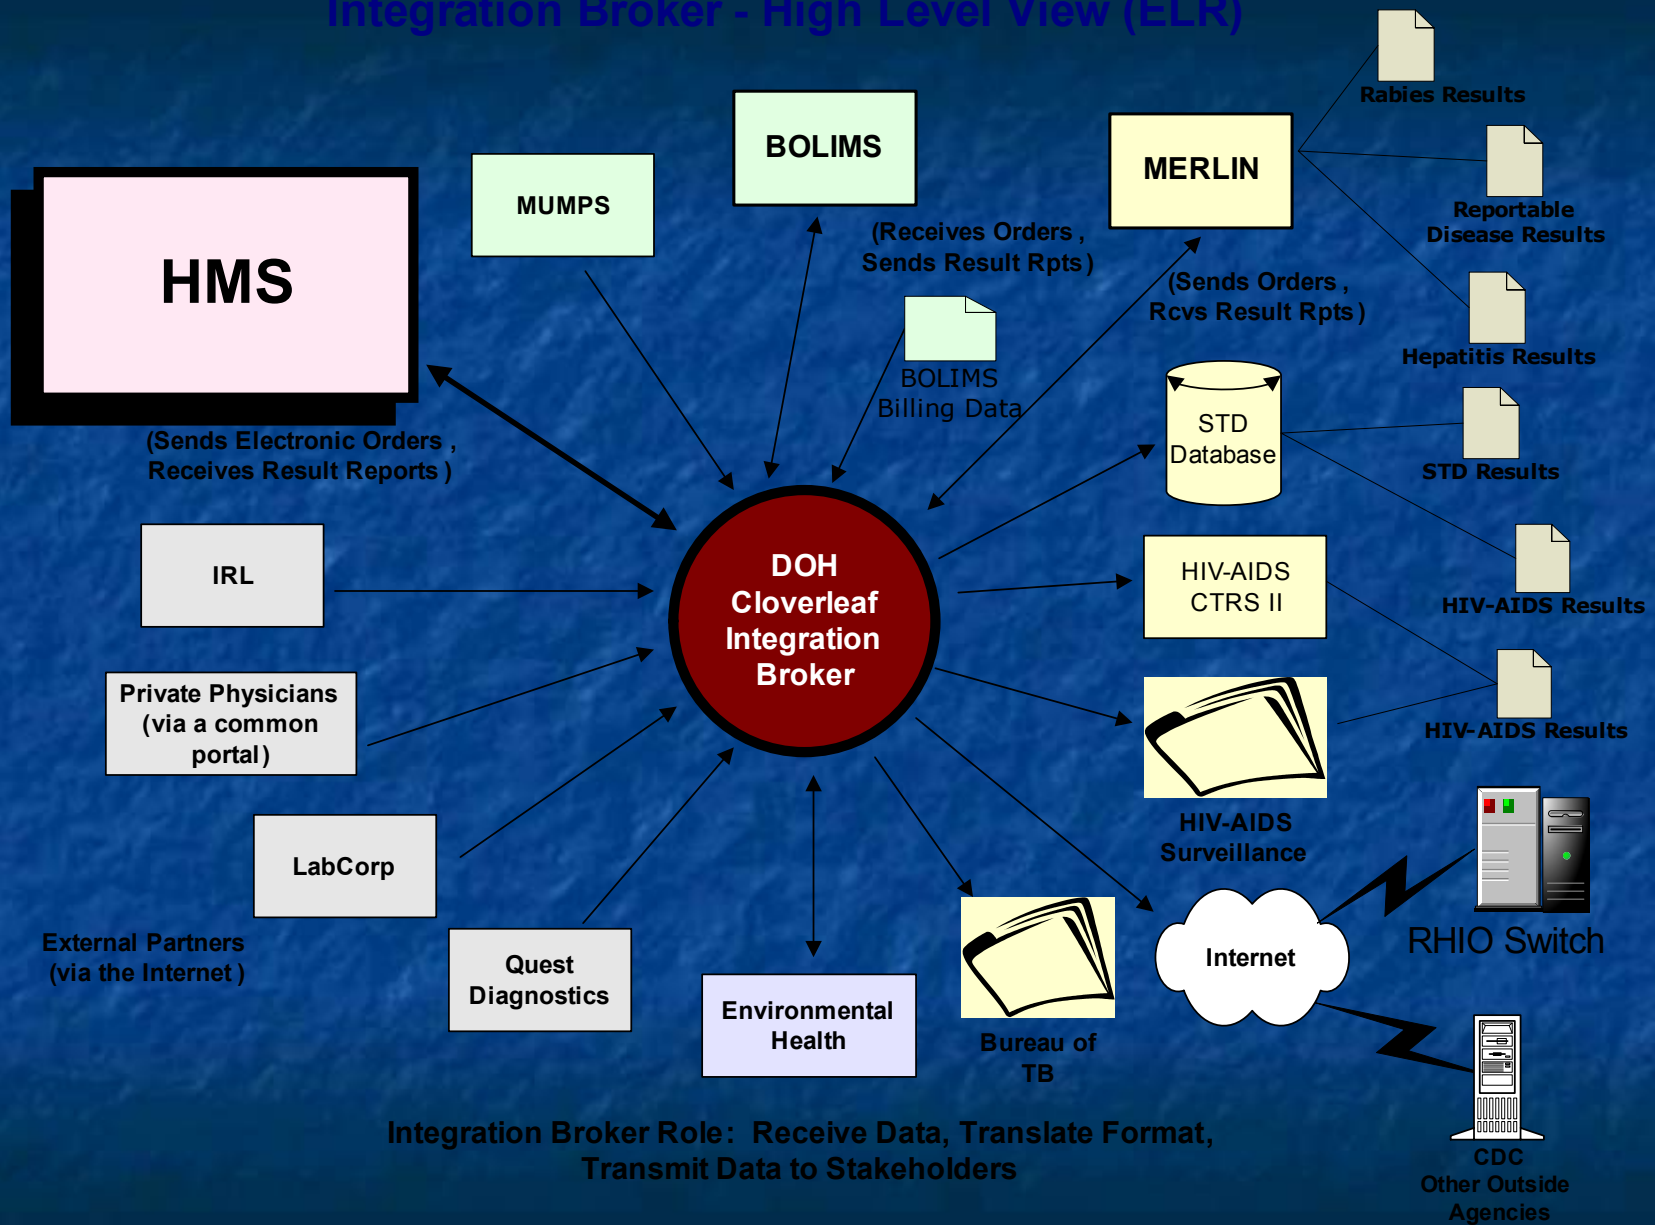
Integration Broker - High Level View (ELR)

HMS

(Sends Electronic Orders , Receives Result Reports )

MUMPS

BOLIMS

(Receives Orders , Sends Result Rpts)

BOLIMS Billing Data

MERLIN

(Sends Orders , Rcvs Result Rpts)

Rabies Results

Reportable Disease Results

Hepatitis Results

STD Database

STD Results

HIV-AIDS CTRS II

HIV-AIDS Results

HIV-AIDS Results

HIV-AIDS Surveillance

IRL

DOH Cloverleaf Integration Broker

Private Physicians (via a common portal)

LabCorp

External Partners (via the Internet )

Quest Diagnostics

Environmental Health

Bureau of TB

Internet

RHIO Switch

CDC Other Outside Agencies

Integration Broker Role: Receive Data, Translate Format, Transmit Data to Stakeholders